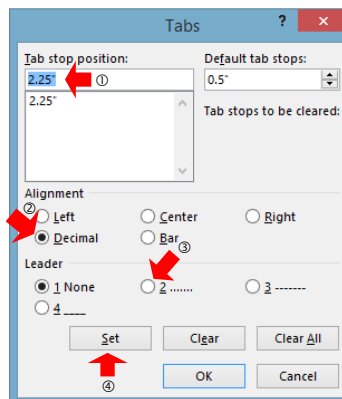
Tabs
?
Tab stop position:
2.25"
①
2.25"
Default tab stops:
0.5"
Tab stops to be cleared:
Alignment
②
Left
Center
Right
Decimal
Bar
③
Leader
1 None
2 .......
3 -------
4 ____
Set
Clear
Clear All
④
OK
Cancel